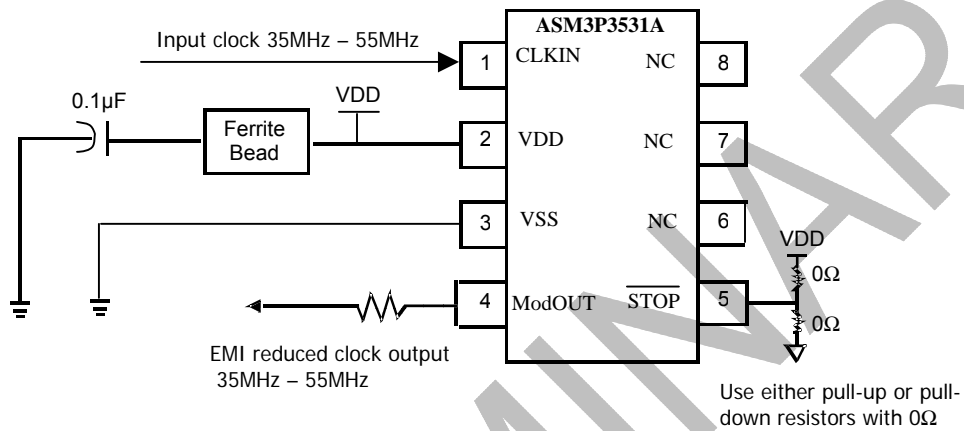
ASM3P3531A

Input clock 35MHz – 55MHz

1 CLKIN
NC 8

0.1μF

Ferrite Bead

VDD

2 VDD
NC 7

3 VSS
NC 6

VDD
0Ω
0Ω

4 ModOUT
$\overline{\text{STOP}}$ 5

EMI reduced clock output 35MHz – 55MHz

Use either pull-up or pull-down resistors with 0Ω

PRELIMINARY